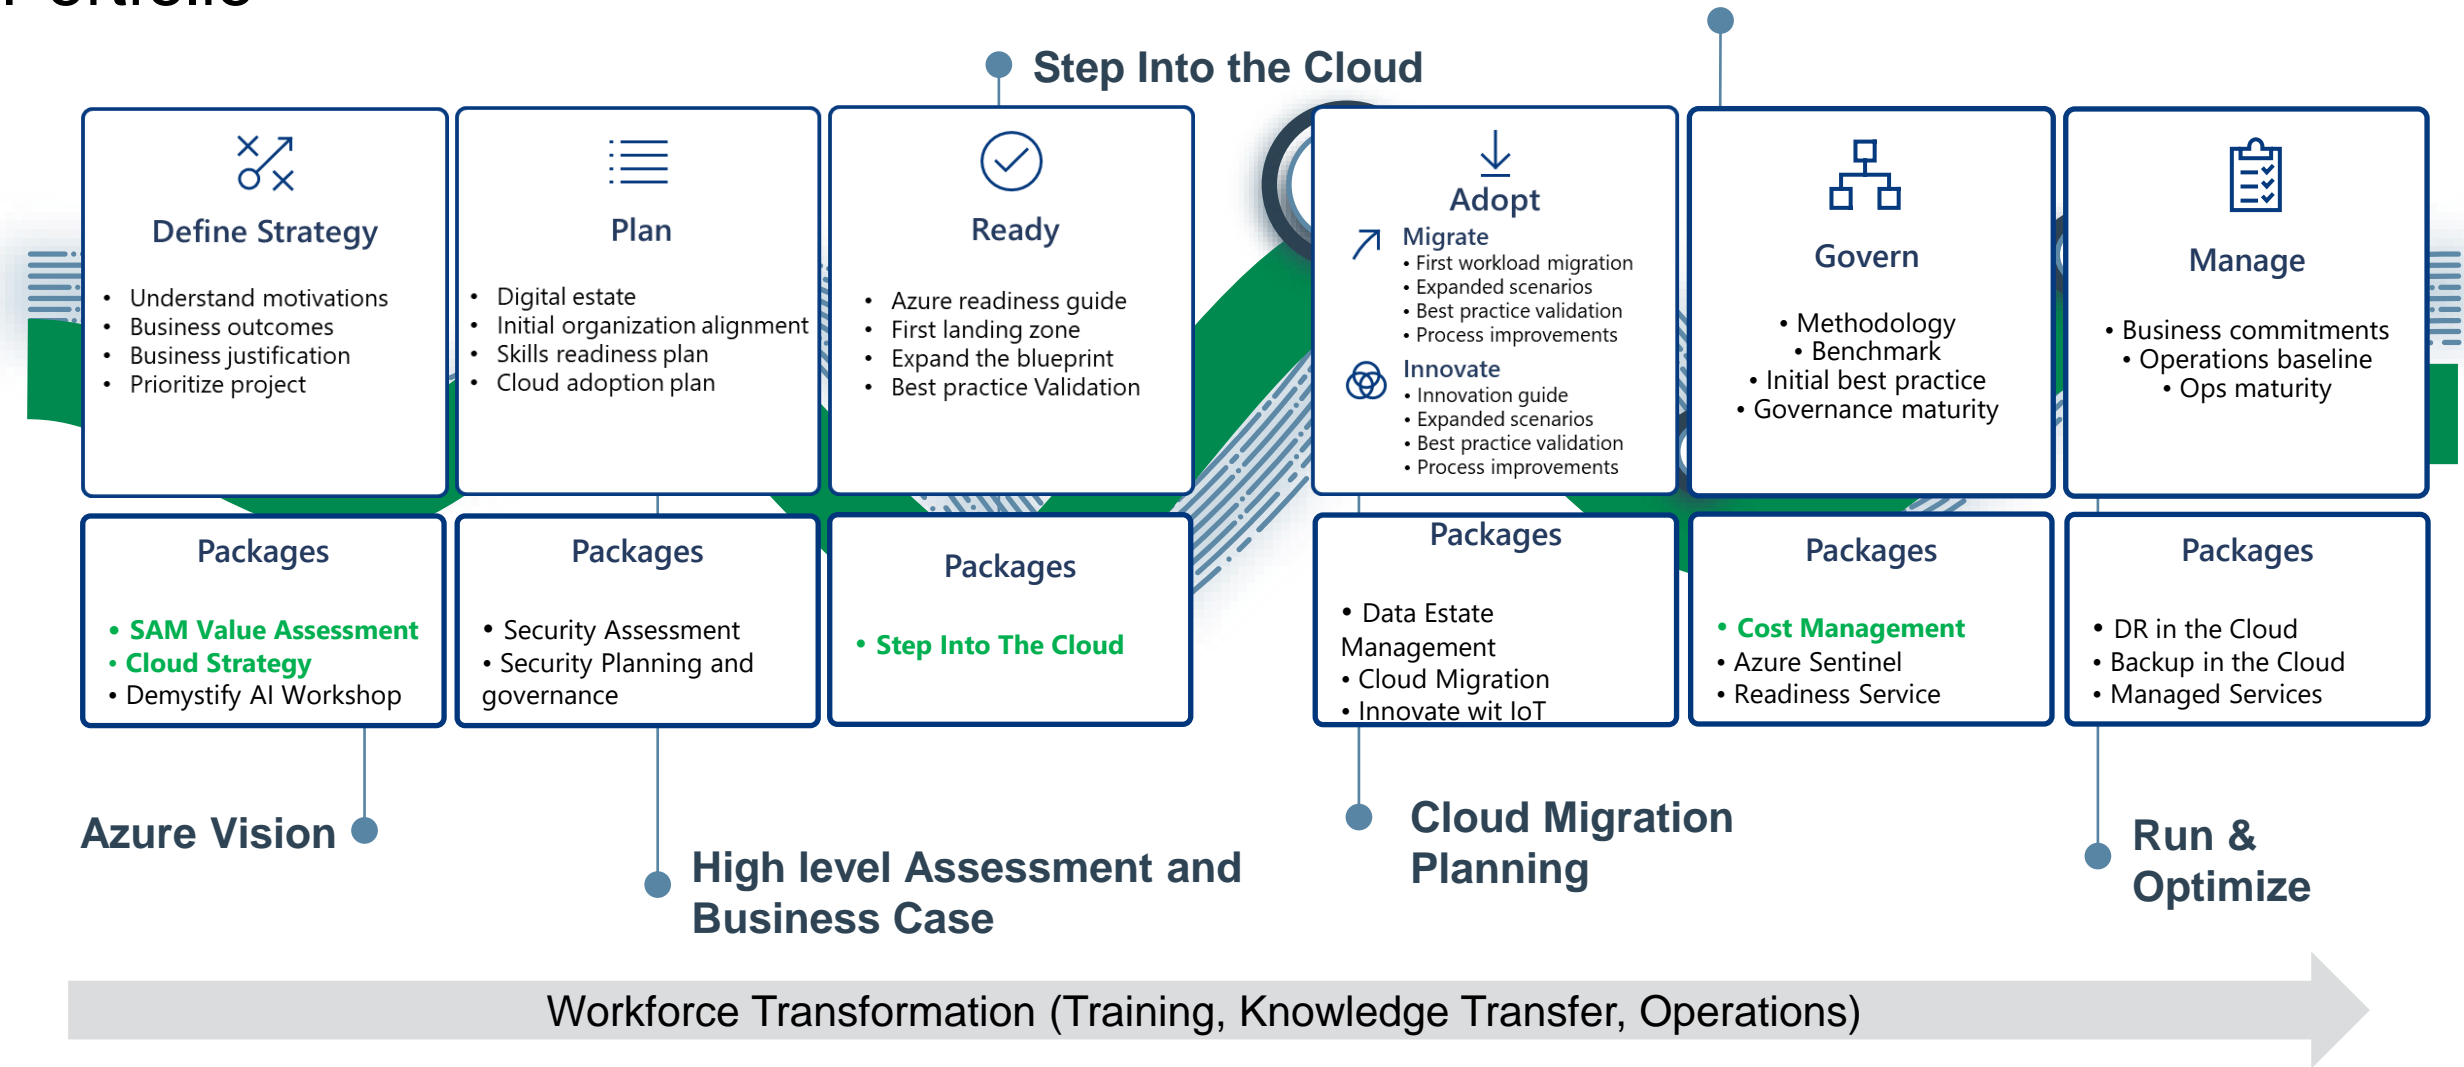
Step Into the Cloud

Define Strategy
- Understand motivations
- Business outcomes
- Business justification
- Prioritize project

Plan
- Digital estate
- Initial organization alignment
- Skills readiness plan
- Cloud adoption plan

Ready
- Azure readiness guide
- First landing zone
- Expand the blueprint
- Best practice Validation

Adopt
Migrate
• First workload migration
• Expanded scenarios
• Best practice validation
• Process improvements
Innovate
• Innovation guide
• Expanded scenarios
• Best practice validation
• Process improvements

Govern
• Methodology
• Benchmark
• Initial best practice
• Governance maturity

Manage
• Business commitments
• Operations baseline
• Ops maturity

Packages
• SAM Value Assessment
• Cloud Strategy
• Demystify AI Workshop

Packages
• Security Assessment
• Security Planning and governance

Packages
• Step Into The Cloud

Packages
• Data Estate Management
• Cloud Migration
• Innovate wit IoT

Packages
• Cost Management
• Azure Sentinel
• Readiness Service

Packages
• DR in the Cloud
• Backup in the Cloud
• Managed Services

Azure Vision

High level Assessment and Business Case

Cloud Migration Planning

Run & Optimize

Workforce Transformation (Training, Knowledge Transfer, Operations)